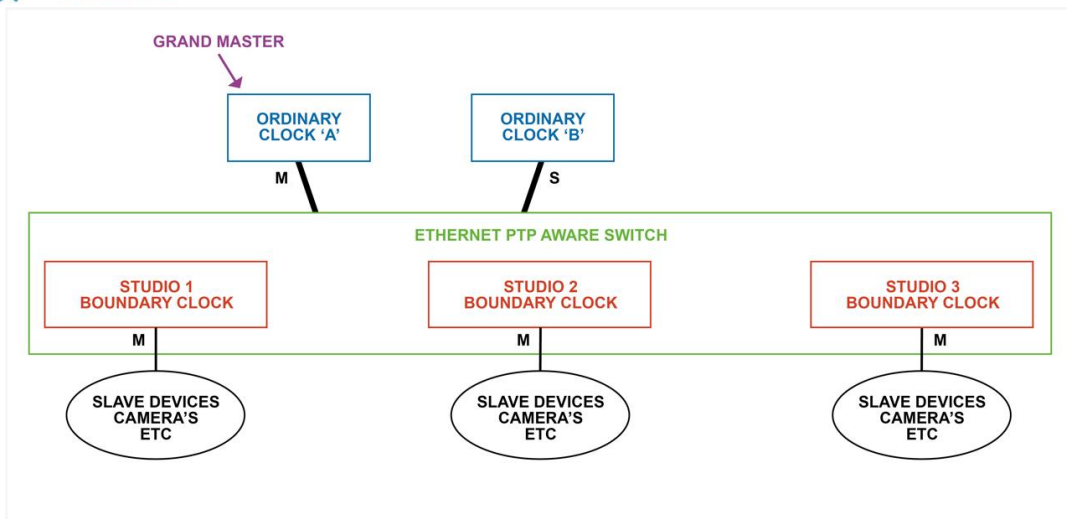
GRAND MASTER

ORDINARY CLOCK 'A'

ORDINARY CLOCK 'B'

M

S

ETHERNET PTP AWARE SWITCH

STUDIO 1 BOUNDARY CLOCK

STUDIO 2 BOUNDARY CLOCK

STUDIO 3 BOUNDARY CLOCK

M

M

M

SLAVE DEVICES CAMERA'S ETC

SLAVE DEVICES CAMERA'S ETC

SLAVE DEVICES CAMERA'S ETC